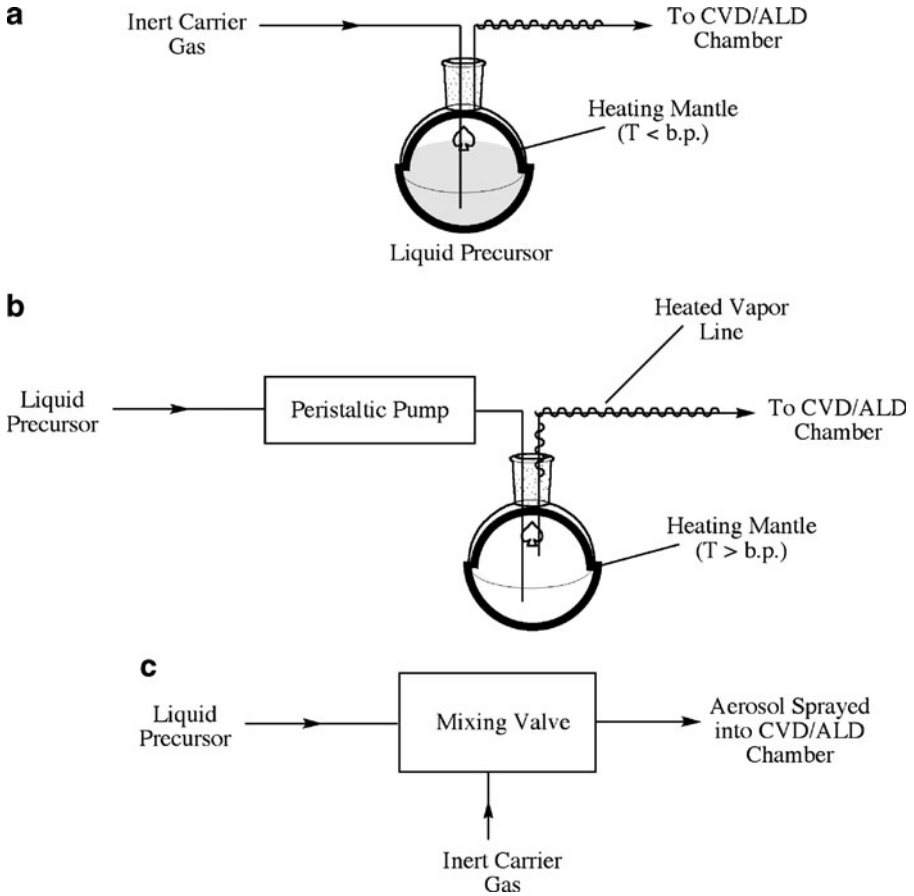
a

Inert Carrier Gas

To CVD/ALD Chamber

Heating Mantle (T < b.p.)

Liquid Precursor

b

Heated Vapor Line

Liquid Precursor

Peristaltic Pump

To CVD/ALD Chamber

Heating Mantle (T > b.p.)

c

Liquid Precursor

Mixing Valve

Aerosol Sprayed into CVD/ALD Chamber

Inert Carrier Gas